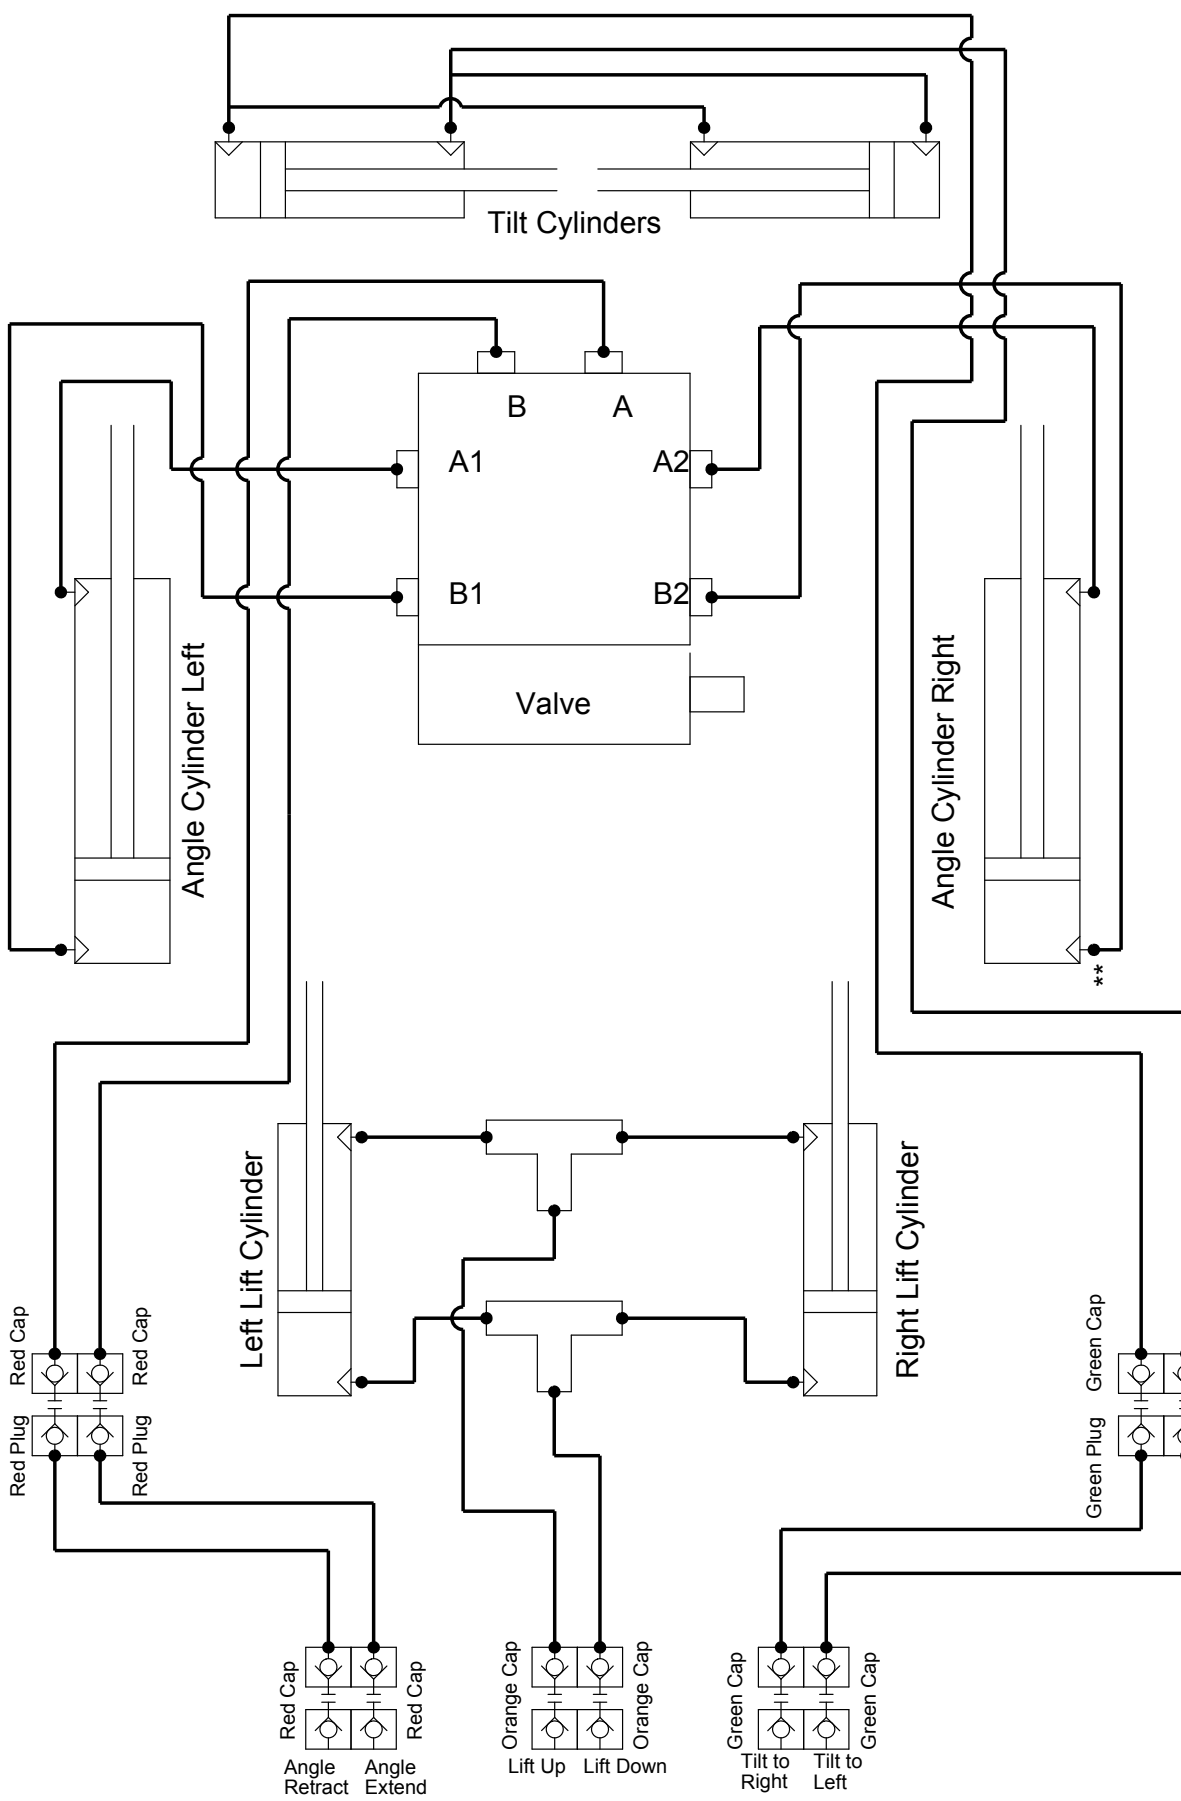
Tilt Cylinders

B A

A1 A2

B1 B2

Valve

Angle Cylinder Left

Angle Cylinder Right

**

Left Lift Cylinder

Right Lift Cylinder

Red Cap
Red Cap
Red Plug
Red Plug

Green Cap
Green Plug

Red Cap
Red Cap
Angle Retract
Angle Extend

Orange Cap
Orange Cap
Lift Up
Lift Down

Green Cap
Green Cap
Tilt to Right
Tilt to Left